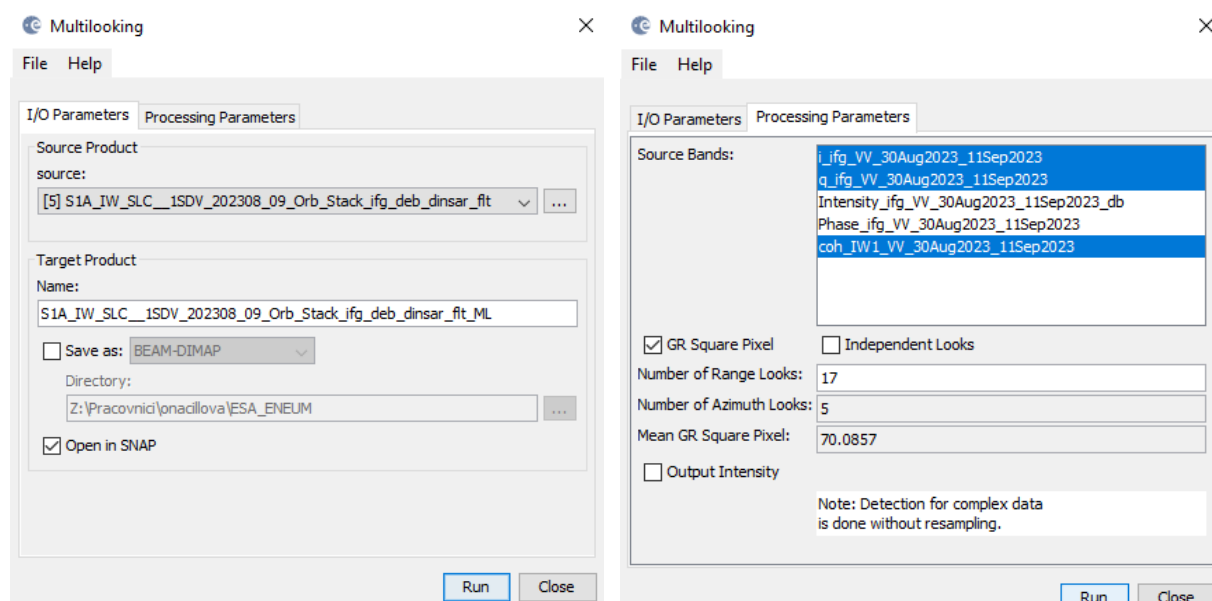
Multilooking

File Help

I/O Parameters Processing Parameters

Source Product
source:
[5] S1A_IW_SLC__1SDV_202308_09_Orb_Stack_ifg_deb_dinsar_flt ...

Target Product
Name:
S1A_IW_SLC__1SDV_202308_09_Orb_Stack_ifg_deb_dinsar_flt_ML

Save as: BEAM-DIMAP
Directory:
Z:\Pracovnici\onacillova\ESA_ENEUM ...

Open in SNAP

Run Close

Multilooking

File Help

I/O Parameters Processing Parameters

Source Bands:
i_ifg_VV_30Aug2023_11Sep2023
q_ifg_VV_30Aug2023_11Sep2023
Intensity_ifg_VV_30Aug2023_11Sep2023_db
Phase_ifg_VV_30Aug2023_11Sep2023
coh_IW1_VV_30Aug2023_11Sep2023

GR Square Pixel
Independent Looks
Number of Range Looks: 17
Number of Azimuth Looks: 5
Mean GR Square Pixel: 70.0857
Output Intensity

Note: Detection for complex data is done without resampling.

Run Close